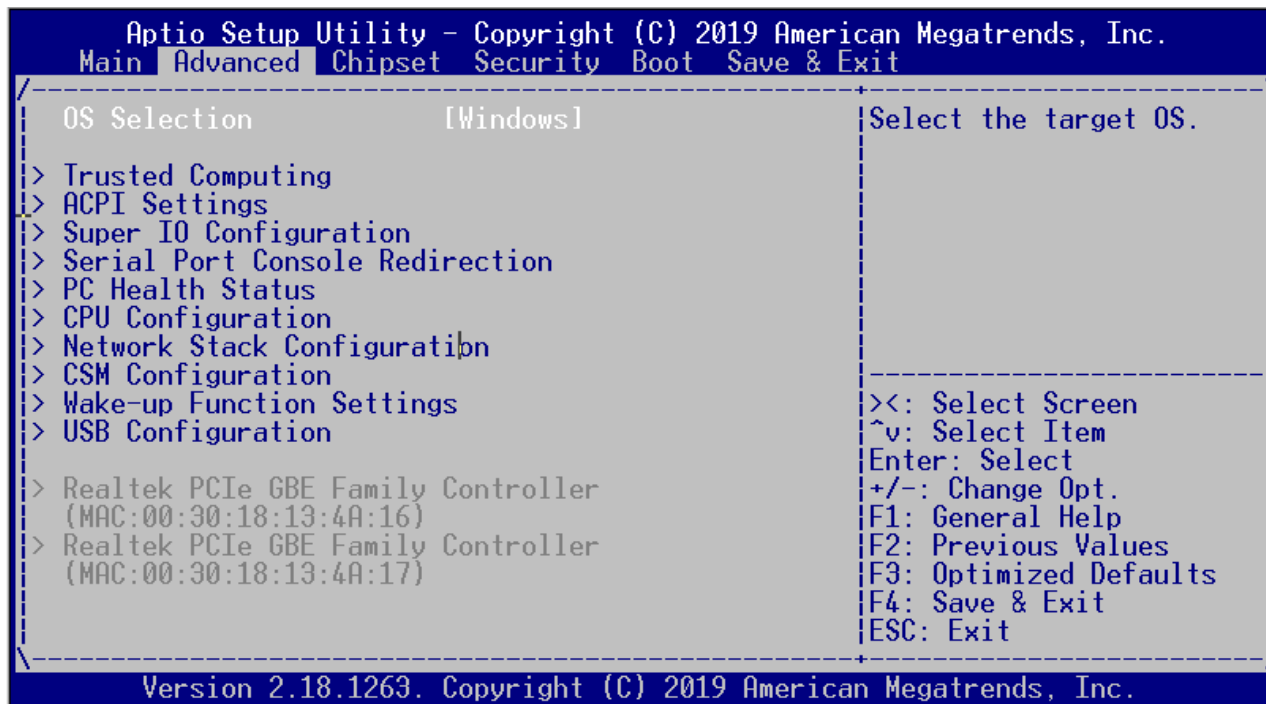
Aptio Setup Utility – Copyright (C) 2019 American Megatrends, Inc.
Main Advanced Chipset Security Boot Save & Exit

OS Selection [Windows]

> Trusted Computing
> ACPI Settings
> Super IO Configuration
> Serial Port Console Redirection
> PC Health Status
> CPU Configuration
> Network Stack Configuration
> CSM Configuration
> Wake-up Function Settings
> USB Configuration

> Realtek PCIe GBE Family Controller (MAC:00:30:18:13:4A:16)
> Realtek PCIe GBE Family Controller (MAC:00:30:18:13:4A:17)

Select the target OS.

><: Select Screen
^v: Select Item
Enter: Select
+/-: Change Opt.
F1: General Help
F2: Previous Values
F3: Optimized Defaults
F4: Save & Exit
ESC: Exit

Version 2.18.1263. Copyright (C) 2019 American Megatrends, Inc.